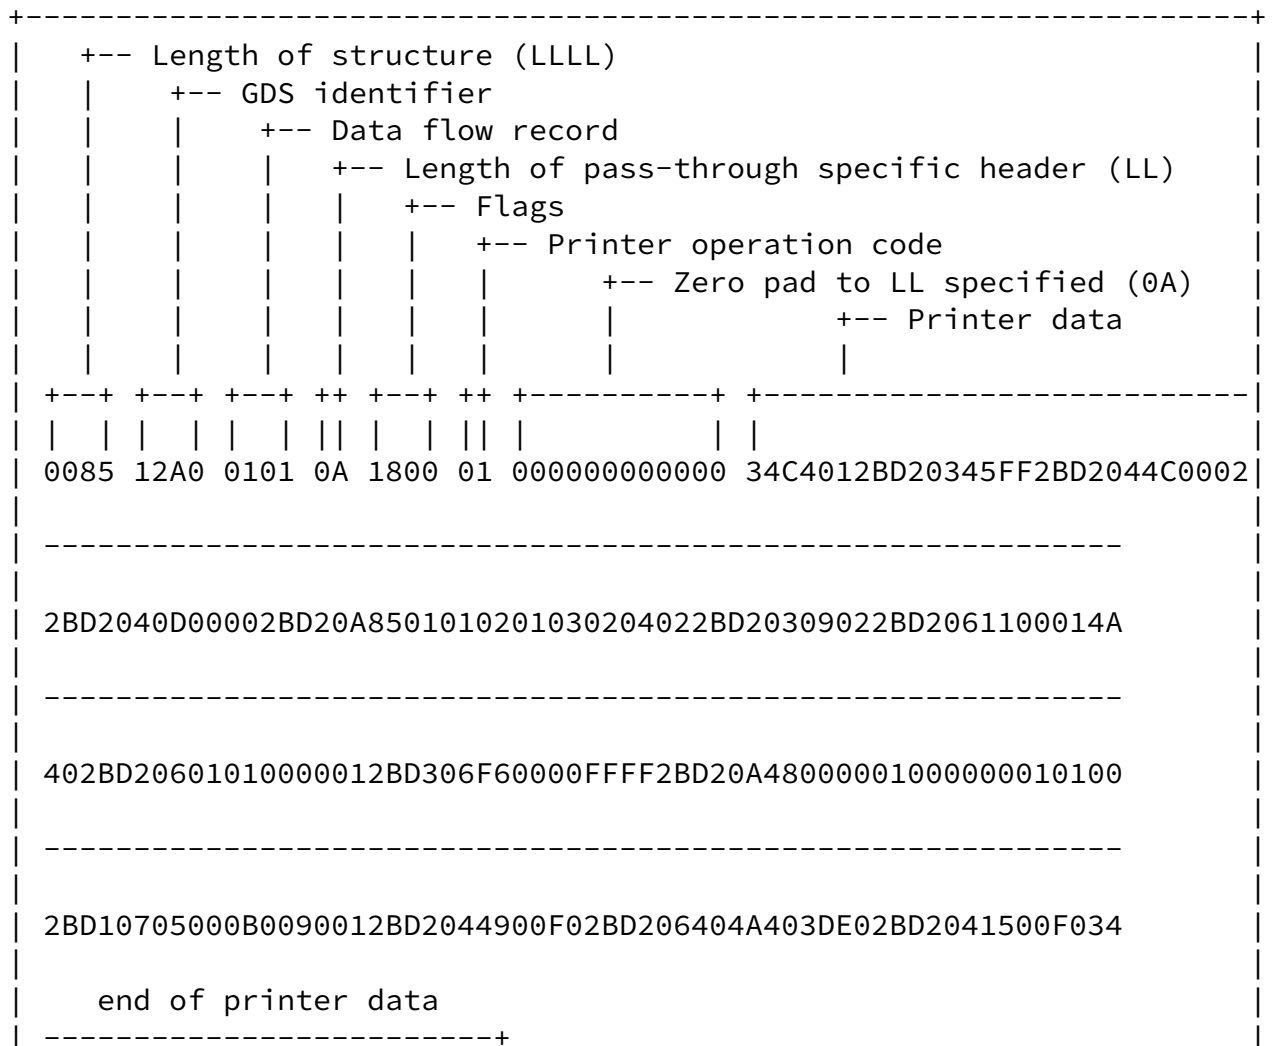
+------------------------------------------------------------------+
|   +-- Length of structure (LLLL)                                  |
|   |     +-- GDS identifier                                        |
|   |     |     +-- Data flow record                                |
|   |     |     |    +-- Length of pass-through specific header (LL) |
|   |     |     |    |    +-- Flags                                |
|   |     |     |    |    |    +-- Printer operation code          |
|   |     |     |    |    |    |       +-- Zero pad to LL specified (0A) |
|   |     |     |    |    |    |       |              +-- Printer data |
|   |     |     |    |    |    |       |              |            |
| +--+ +--+ +--+ ++ +--+ ++ +----------+ +--------------------------|
| |  | |  | |  | || |  | || |          | |                          |
| 0085 12A0 0101 0A 1800 01 000000000000 34C4012BD20345FF2BD2044C0002|
|                                                                  |
| -------------------------------------------------------------    |
|                                                                  |
| 2BD2040D00002BD20A8501010201030204022BD20309022BD2061100014A     |
|                                                                  |
| -------------------------------------------------------------    |
|                                                                  |
| 402BD20601010000012BD306F60000FFFF2BD20A480000010000000101 00    |
|                                                                  |
| -------------------------------------------------------------    |
|                                                                  |
| 2BD10705000B0090012BD2044900F02BD206404A403DE02BD2041500F034     |
|                                                                  |
|    end of printer data                                           |
| -----------------------+                                         |